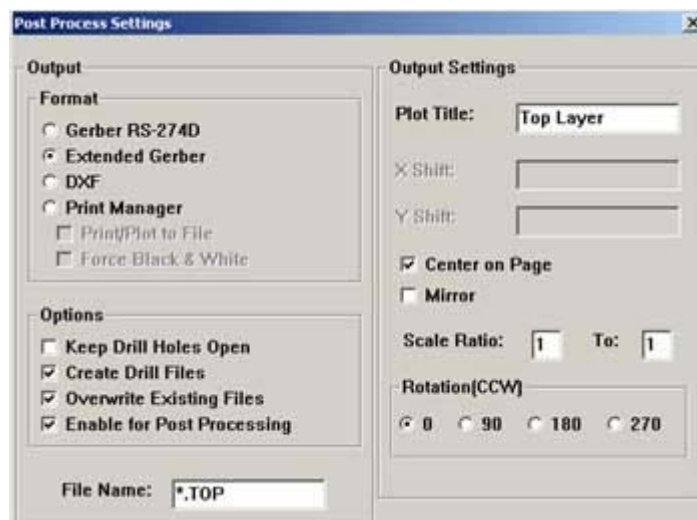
Post Process Settings

Output

Format

Gerber RS-274D
Extended Gerber
DXF
Print Manager
Print/Plot to File
Force Black & White

Options

Keep Drill Holes Open
Create Drill Files
Overwrite Existing Files
Enable for Post Processing

File Name: *.TOP

Output Settings

Plot Title: Top Layer

X Shift:

Y Shift:

Center on Page
Mirror

Scale Ratio: 1 To: 1

Rotation(CCW)

0 90 180 270